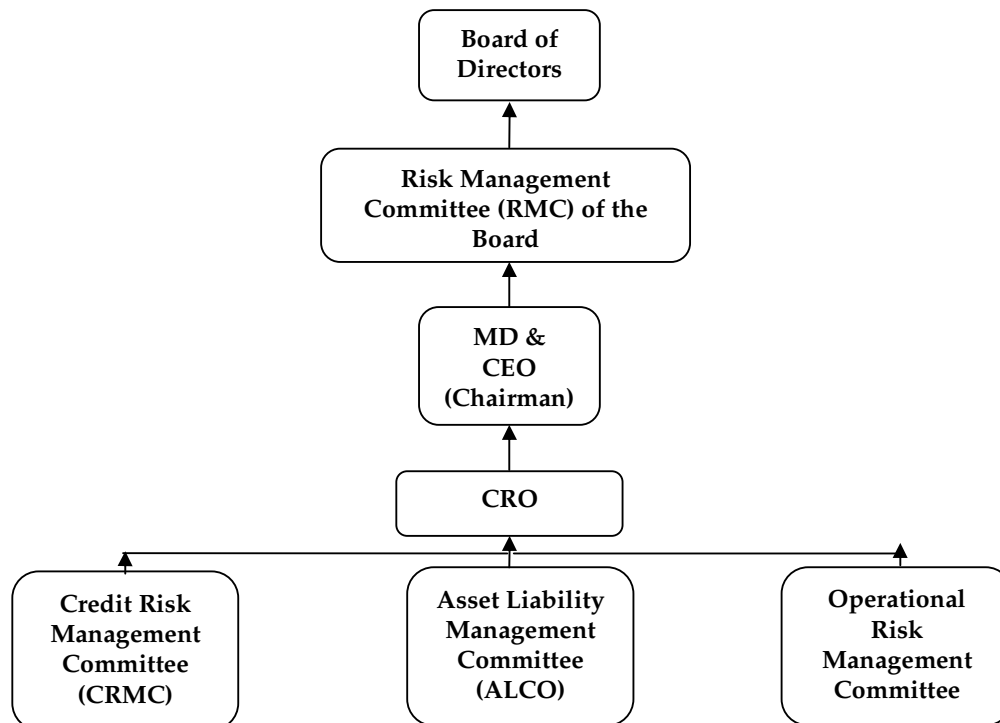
Board of Directors

Risk Management Committee (RMC) of the Board

MD & CEO (Chairman)

CRO

Credit Risk Management Committee (CRMC)

Asset Liability Management Committee (ALCO)

Operational Risk Management Committee